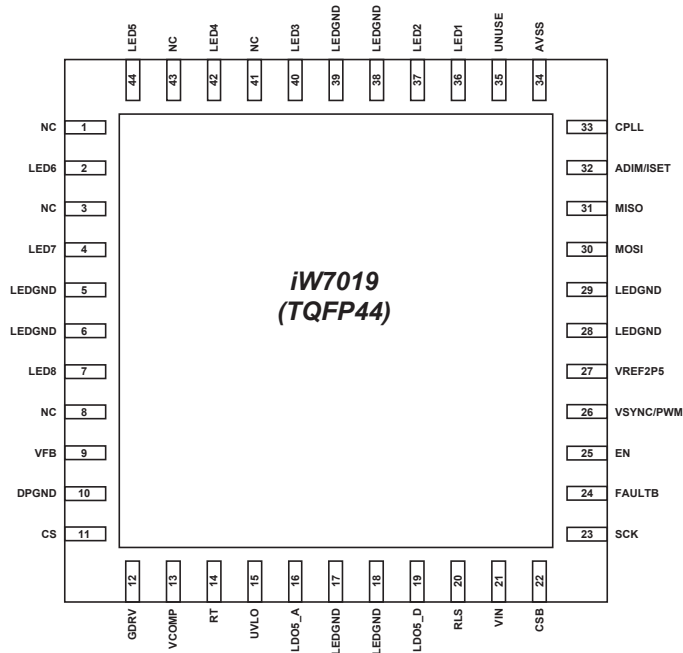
LED5 44
NC 43
LED4 42
NC 41
LED3 40
LEDGND 39
LEDGND 38
LED2 37
LED1 36
UNUSE 35
AVSS 34

NC 1
LED6 2
NC 3
LED7 4
LEDGND 5
LEDGND 6
LED8 7
NC 8
VFB 9
DPGND 10
CS 11

iW7019
(TQFP44)

33 CPLL
32 ADIM/ISET
31 MISO
30 MOSI
29 LEDGND
28 LEDGND
27 VREF2P5
26 VSYNC/PWM
25 EN
24 FAULTB
23 SCK

12 GDRV
13 VCOMP
14 RT
15 UVLO
16 LDO5_A
17 LEDGND
18 LEDGND
19 LDO5_D
20 RLS
21 VIN
22 CSB